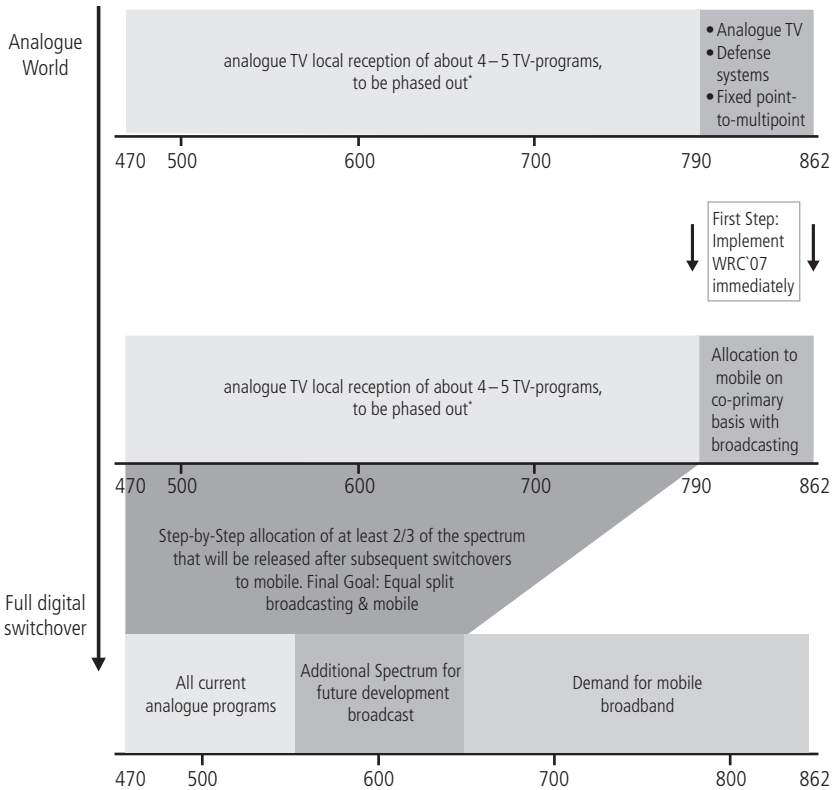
Analogue World

analogue TV local reception of about 4 – 5 TV-programs, to be phased out*

• Analogue TV
• Defense systems
• Fixed point-to-multipoint

470 500 600 700 790 862

First Step: Implement WRC`07 immediately

analogue TV local reception of about 4 – 5 TV-programs, to be phased out*

Allocation to mobile on co-primary basis with broadcasting

470 500 600 700 790 862

Step-by-Step allocation of at least 2/3 of the spectrum that will be released after subsequent switchovers to mobile. Final Goal: Equal split broadcasting & mobile

Full digital switchover

All current analogue programs

Additional Spectrum for future development broadcast

Demand for mobile broadband

470 500 600 700 800 862